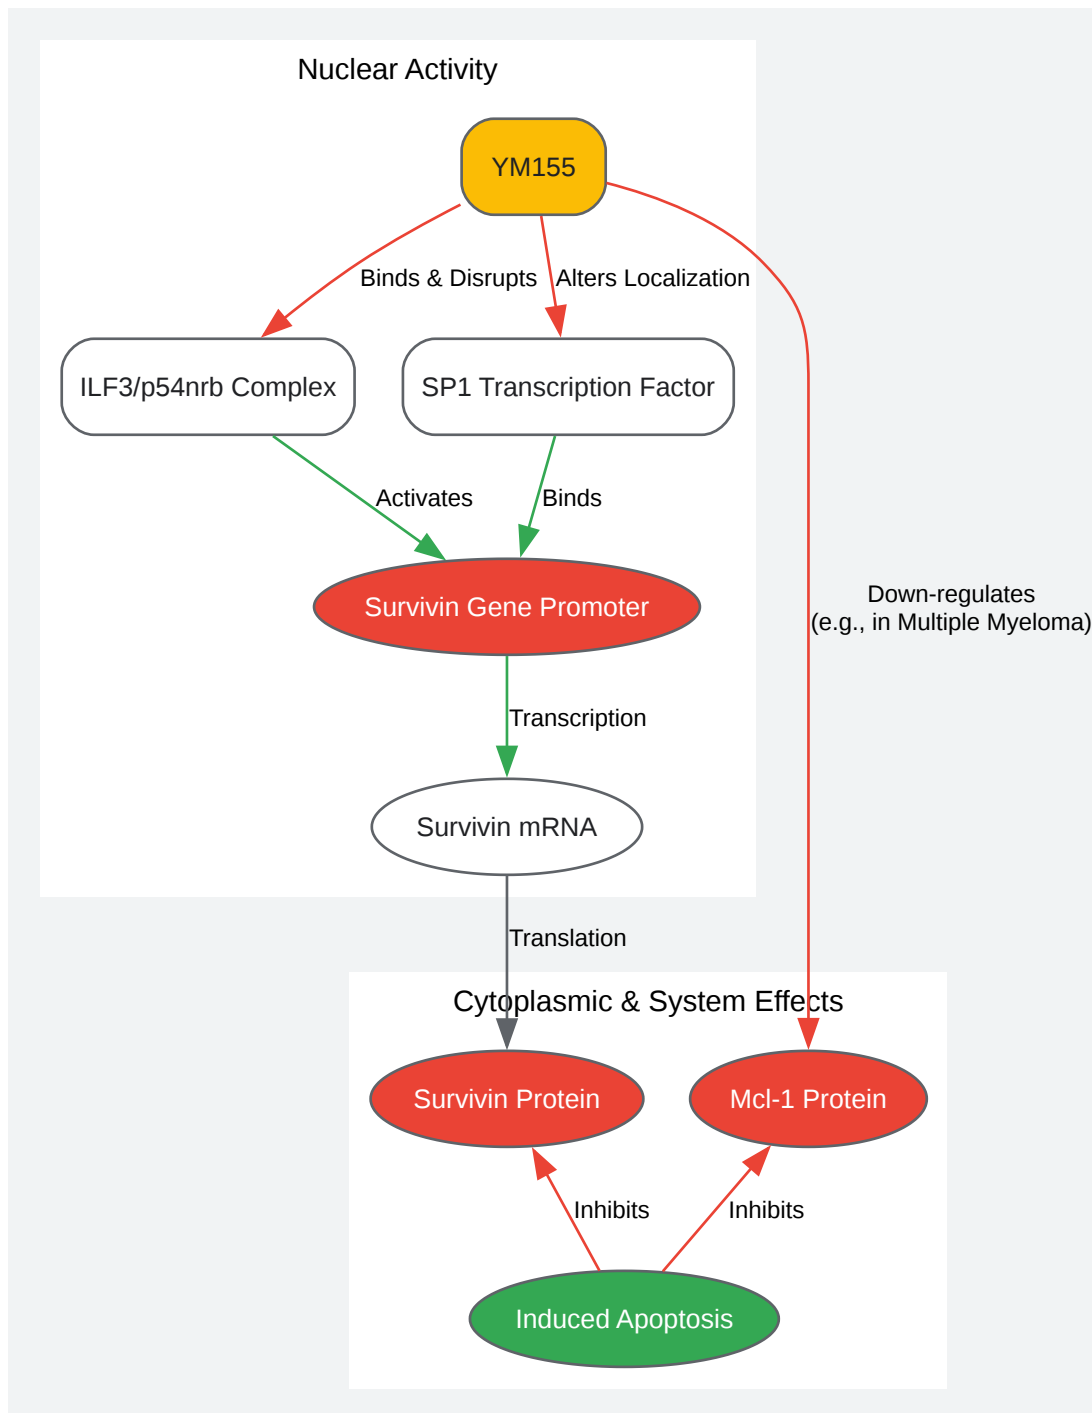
Nuclear Activity

YM155

Binds & Disrupts

Alters Localization

ILF3/p54nrb Complex

SP1 Transcription Factor

Activates

Binds

Survivin Gene Promoter

Down-regulates
(e.g., in Multiple Myeloma)

Transcription

Survivin mRNA

Translation

Cytoplasmic & System Effects

Survivin Protein

Mcl-1 Protein

Inhibits

Inhibits

Induced Apoptosis